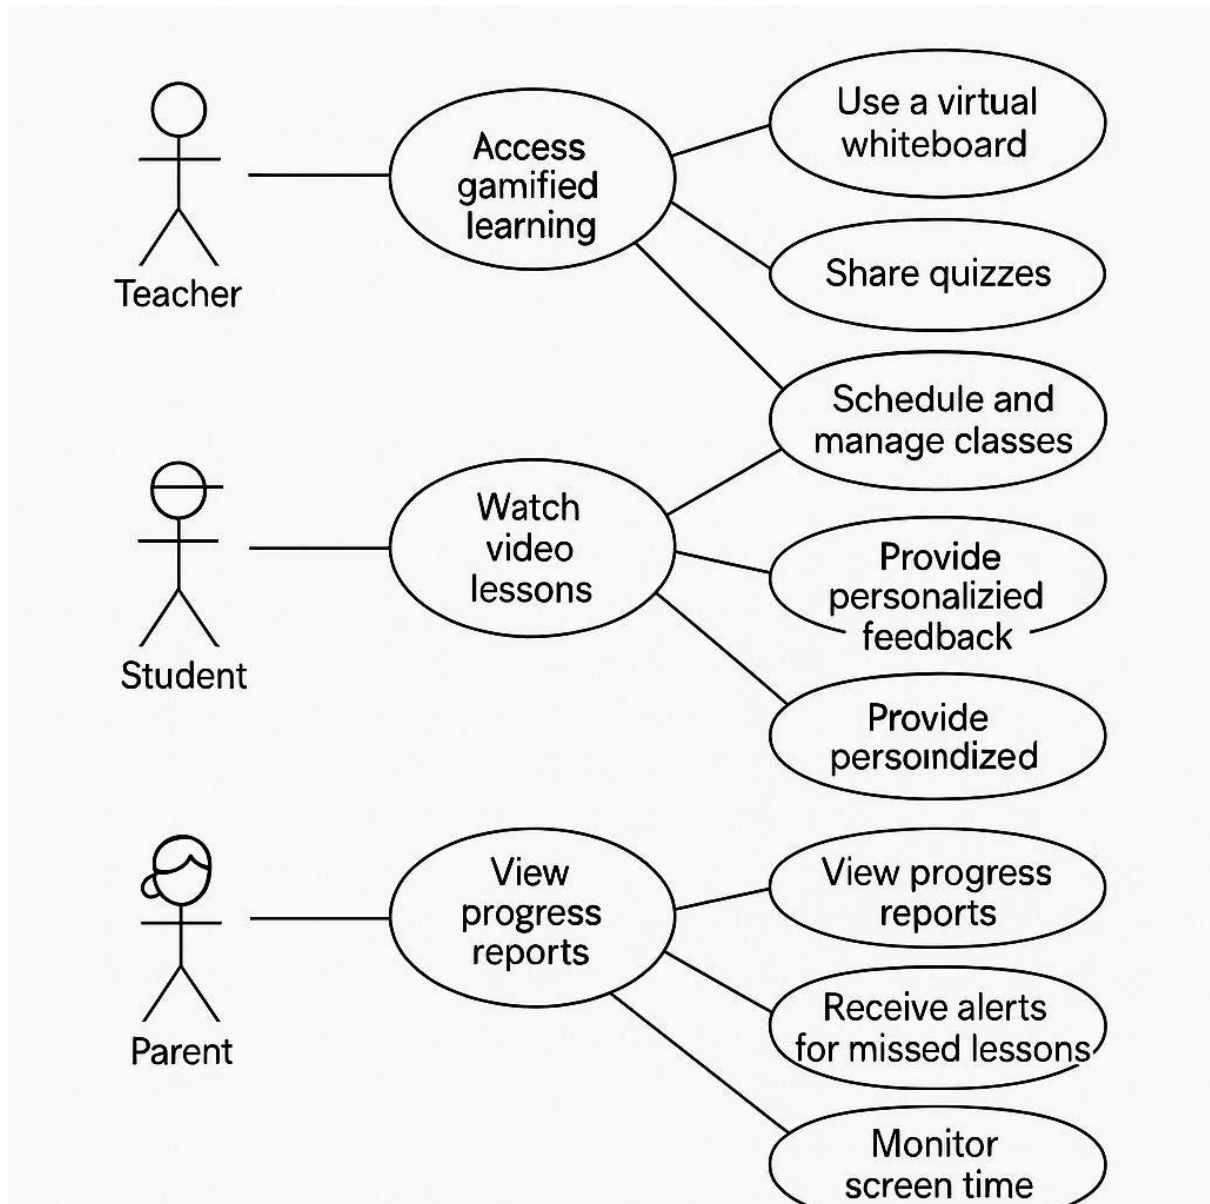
Teacher

Access gamified learning

Use a virtual whiteboard

Share quizzes

Schedule and manage classes

Student

Watch video lessons

Provide personalizied feedback

Provide persoındizied

Parent

View progress reports

View progress reports

Receive alerts for missed lessons

Monitor screen time